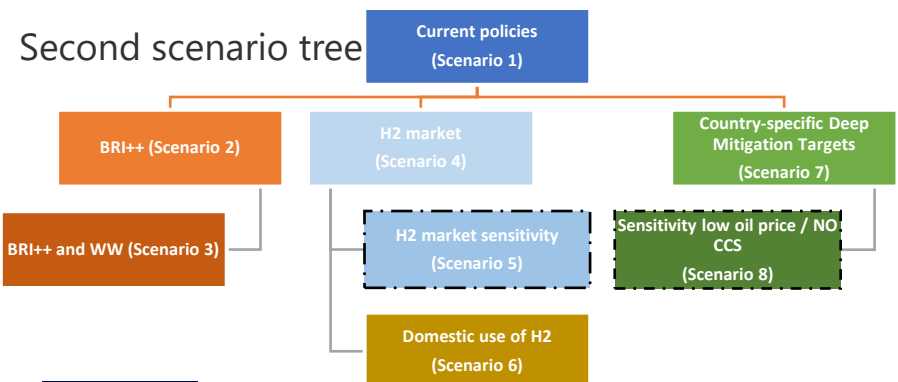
Second scenario tree

Current policies
(Scenario 1)

BRI++ (Scenario 2)

BRI++ and WW (Scenario 3)

H2 market
(Scenario 4)

H2 market sensitivity
(Scenario 5)

Domestic use of H2
(Scenario 6)

Country-specific Deep Mitigation Targets
(Scenario 7)

Sensitivity low oil price / NO CCS
(Scenario 8)